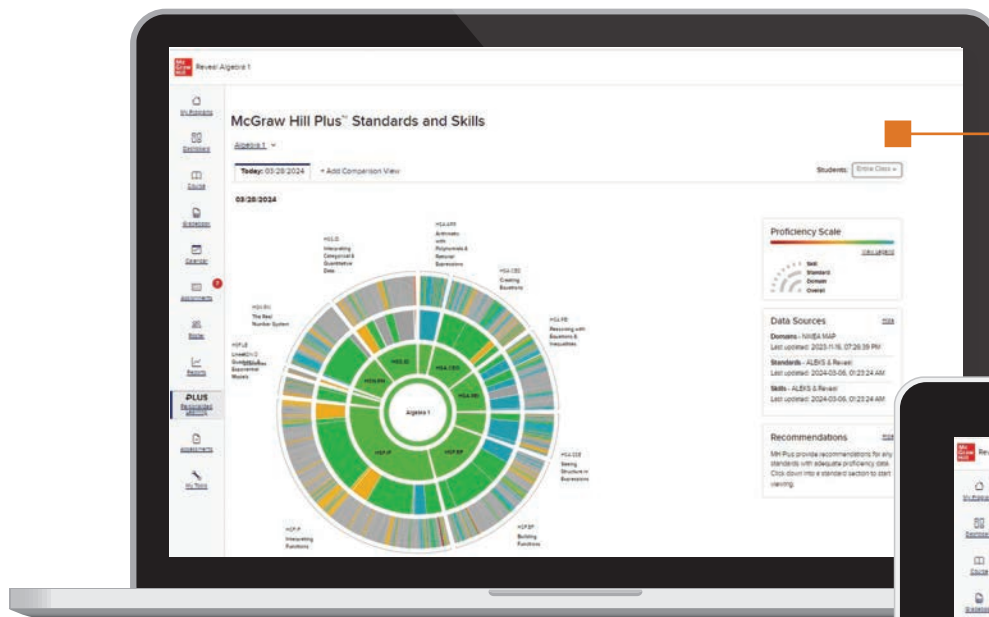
Reveal Algebra 1

My Programs

Dashboard

Course

Gradebook

Calendar

Assignments

Roster

Reports

PLUS

Resources

My Tools

McGraw Hill Plus™ Standards and Skills

Algebra 1

Today: 03/28/2024

+ Add Comparison View

Students: Entire Class

03/28/2024

HSS.ID Interpreting Categorical & Quantitative Data

HSA.APR Arithmetic with Polynomials & Rational Expressions

HSA.CED Creating Equations

HSA.REI Reasoning with Equations & Inequalities

HSN.RN The Real Number System

HSF.LE Linear, Quadratic, & Exponential Models

HSA.SSE Seeing Structure in Expressions

HSF.IF Interpreting Functions

HSF.BF Building Functions

HSS.ID

HSA.CED

HSN.RN

HSA.REI

Algebra 1

HSF.IF

HSF.BF

Proficiency Scale

Skill

Standard

Domain

Overall

Data Sources

Domains - NWEA MAP
Last updated: 2023-11-16, 07:26:39 PM

Standards - ALEKS & Reveal
Last updated: 2024-03-06, 01:23:24 AM

Skills - ALEKS & Reveal
Last updated: 2024-03-06, 01:23:24 AM

Recommendations

MH Plus provide recommendations for any standards with adequate proficiency data. Click down into a standard section to start viewing.

Reveal

My Programs

Dashboard

Course

Gradebook